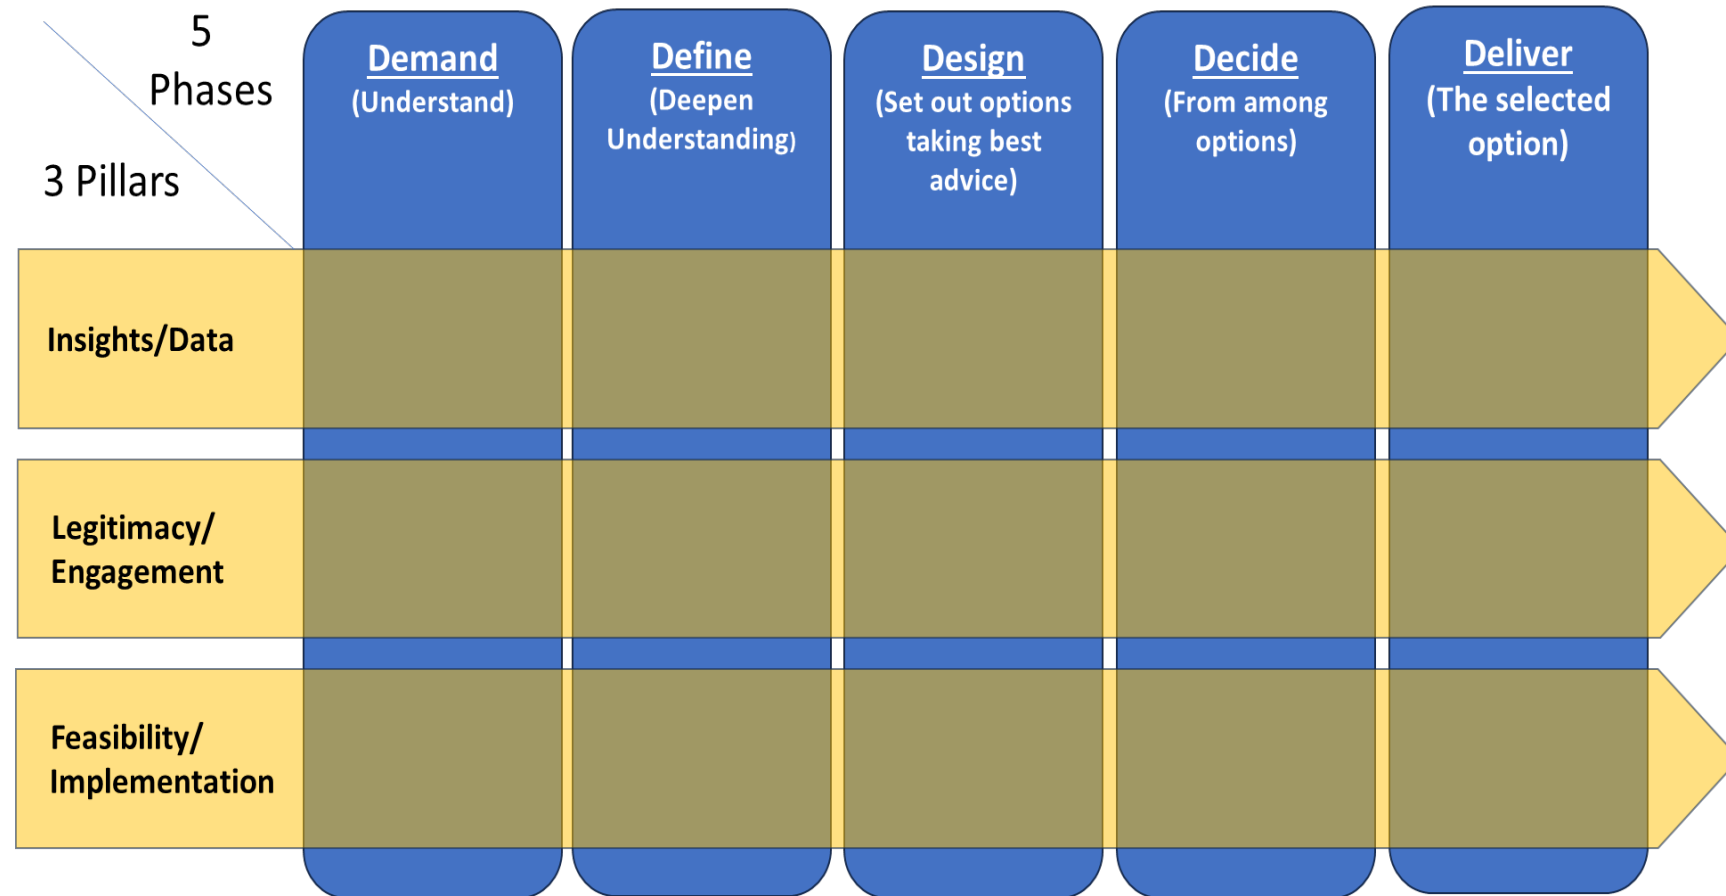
5 Phases

3 Pillars

| | Demand (Understand) | Define (Deepen Understanding) | Design (Set out options taking best advice) | Decide (From among options) | Deliver (The selected option) |
|---|---|---|---|---|---|
| Insights/Data | | | | | |
| Legitimacy/ Engagement | | | | | |
| Feasibility/ Implementation | | | | | |